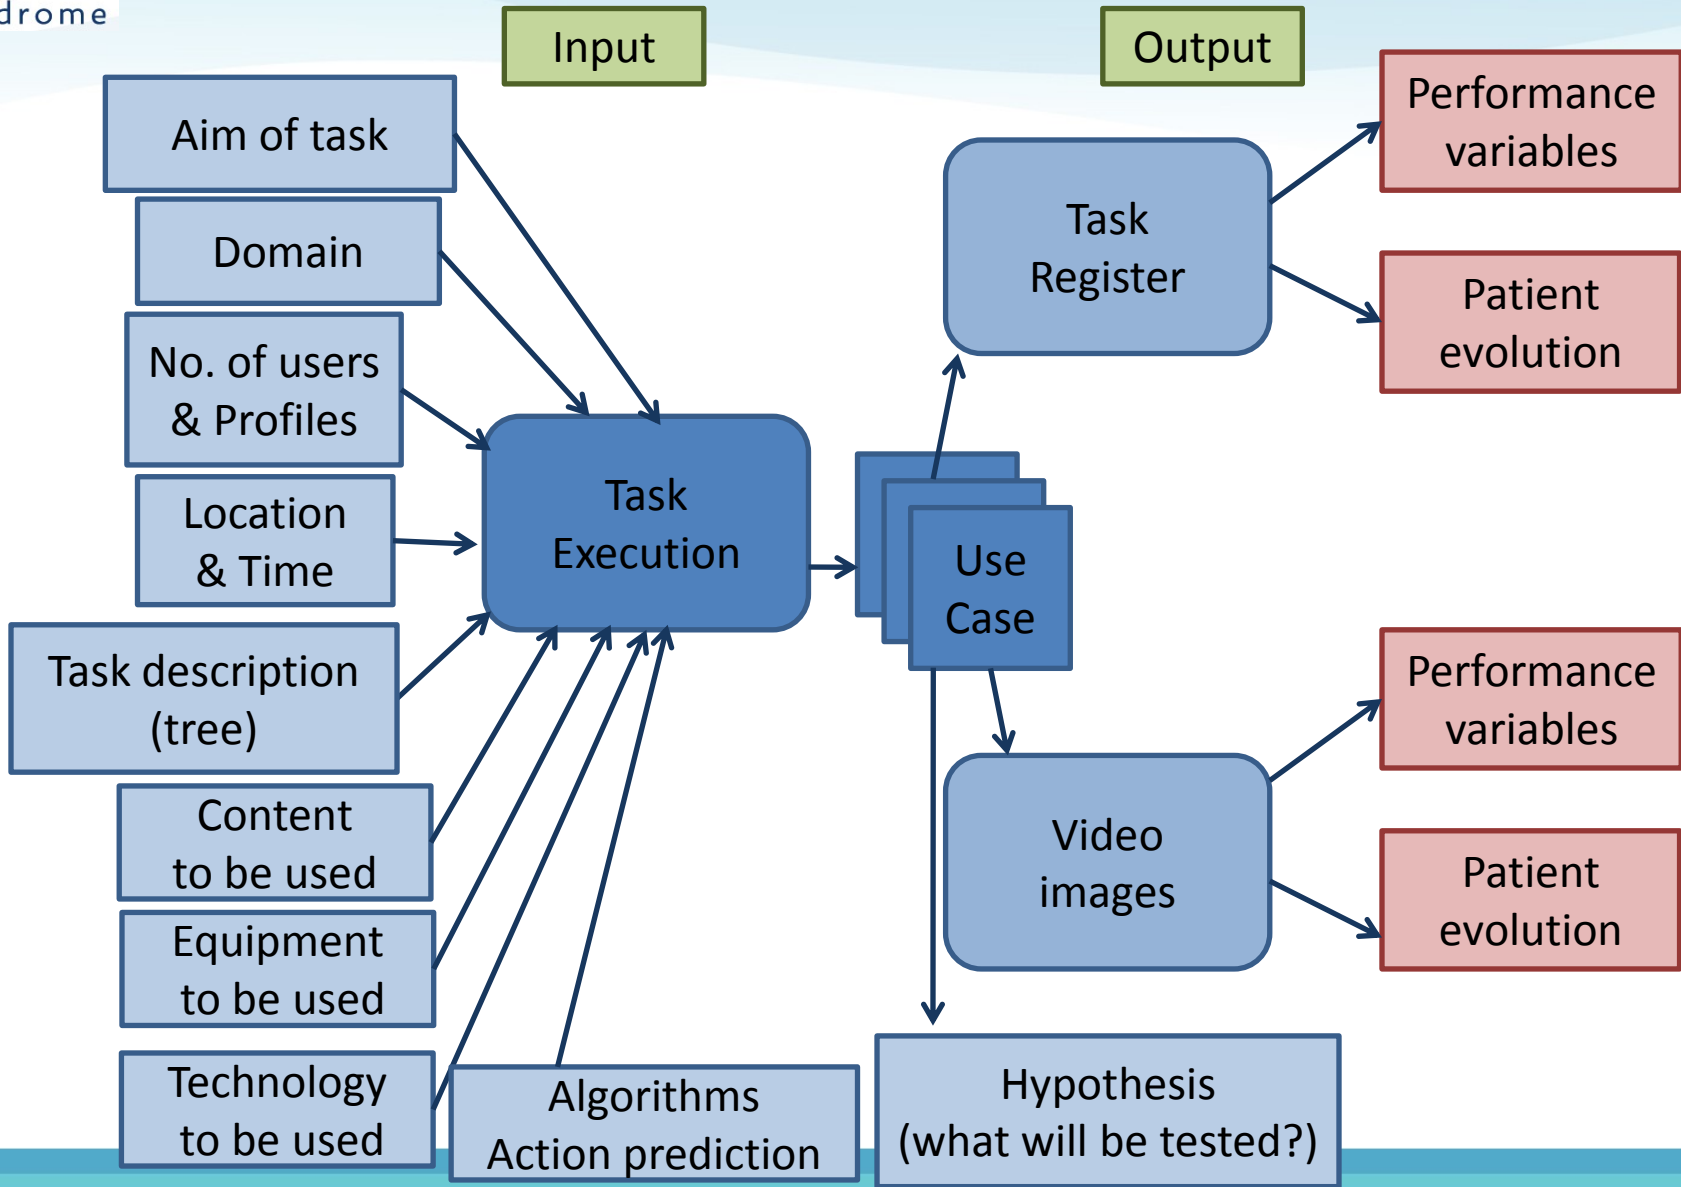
drome

Input

Output

Aim of task

Domain

No. of users & Profiles

Location & Time

Task description (tree)

Content to be used

Equipment to be used

Technology to be used

Algorithms Action prediction

Task Execution

Use Case

Task Register

Performance variables

Patient evolution

Video images

Performance variables

Patient evolution

Hypothesis (what will be tested?)